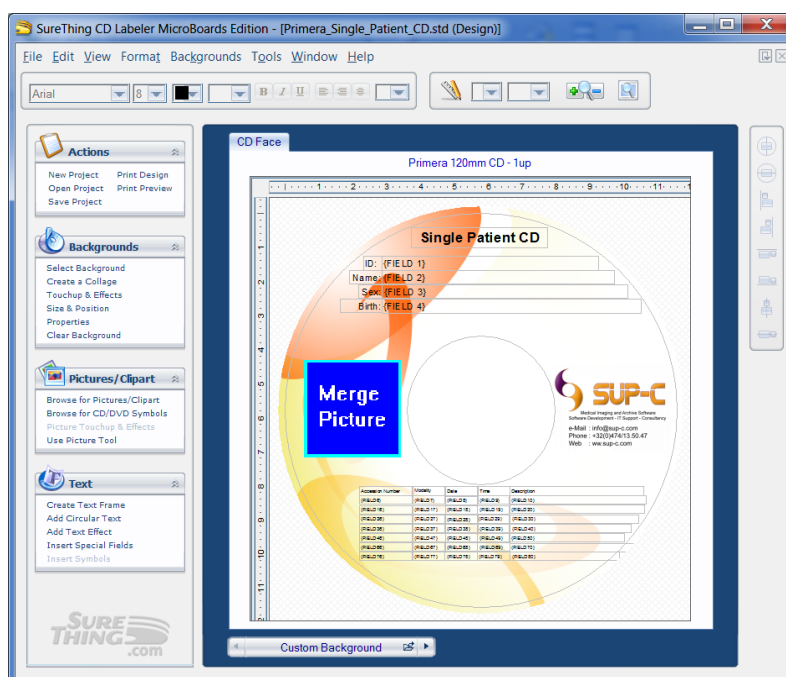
SureThing CD Labeler MicroBoards Edition - [Primera_Single_Patient_CD.std (Design)]

File Edit View Format Backgrounds Tools Window Help

Arial 8

B I U

Actions
New Project
Open Project
Save Project
Print Design
Print Preview

Backgrounds
Select Background
Create a Collage
Touchup & Effects
Size & Position
Properties
Clear Background

Pictures/Clipart
Browse for Pictures/Clipart
Browse for CD/DVD Symbols
Picture Touchup & Effects
Use Picture Tool

Text
Create Text Frame
Add Circular Text
Add Text Effect
Insert Special Fields
Insert Symbols

SURE THING .com

CD Face

Primera 120mm CD - 1up

Single Patient CD

ID: {FIELD 1}
Name: {FIELD 2}
Sex: {FIELD 3}
Birth: {FIELD 4}

Merge Picture

SUP-C
Medical Imaging and Archive Software
Software Development - IT Support - Consultancy
e-Mail : info@sup-c.com
Phone : +32(0)474/13.50.47
Web : ww.sup-c.com

| Accession Number | Modality | Date | Time | Description |
|---|---|---|---|---|
| {FIELD5} | {FIELD7} | {FIELD8} | {FIELD9} | {FIELD10} |
| {FIELD16} | {FIELD17} | {FIELD18} | {FIELD19} | {FIELD20} |
| {FIELD26} | {FIELD27} | {FIELD28} | {FIELD29} | {FIELD30} |
| {FIELD36} | {FIELD37} | {FIELD38} | {FIELD39} | {FIELD40} |
| {FIELD46} | {FIELD47} | {FIELD48} | {FIELD49} | {FIELD50} |
| {FIELD66} | {FIELD67} | {FIELD68} | {FIELD69} | {FIELD70} |
| {FIELD76} | {FIELD77} | {FIELD78} | {FIELD79} | {FIELD80} |

Custom Background